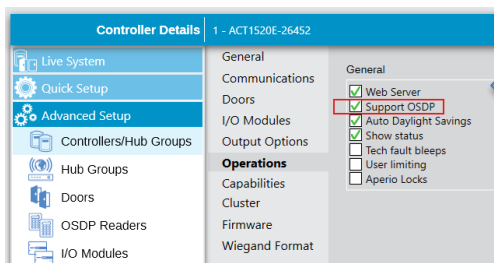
Controller Details | 1 - ACT1520E-26452

Live System
Quick Setup
Advanced Setup
Controllers/Hub Groups
Hub Groups
Doors
OSDP Readers
I/O Modules

General
Communications
Doors
I/O Modules
Output Options
Operations
Capabilities
Cluster
Firmware
Wiegand Format

General
Web Server
Support OSDP
Auto Daylight Savings
Show status
Tech fault bleeps
User limiting
Aperio Locks